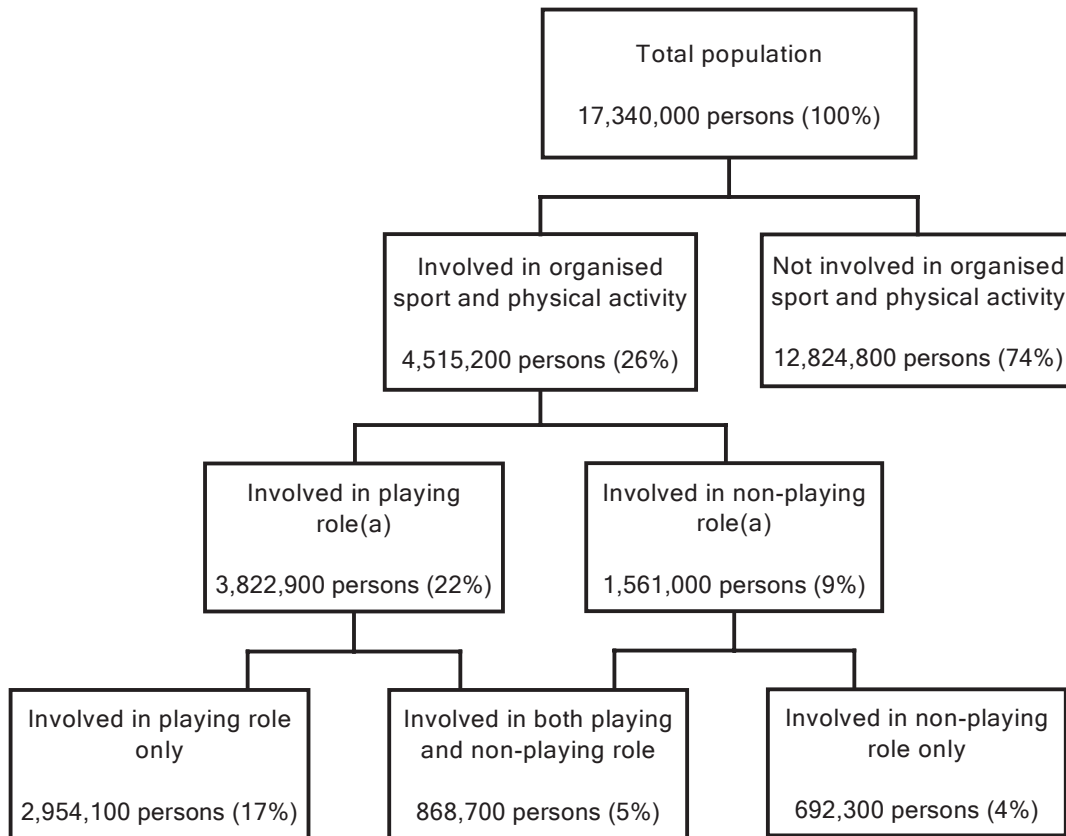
Total population

17,340,000 persons (100%)

Involved in organised sport and physical activity

4,515,200 persons (26%)

Not involved in organised sport and physical activity

12,824,800 persons (74%)

Involved in playing role(a)

3,822,900 persons (22%)

Involved in non-playing role(a)

1,561,000 persons (9%)

Involved in playing role only

2,954,100 persons (17%)

Involved in both playing and non-playing role

868,700 persons (5%)

Involved in non-playing role only

692,300 persons (4%)